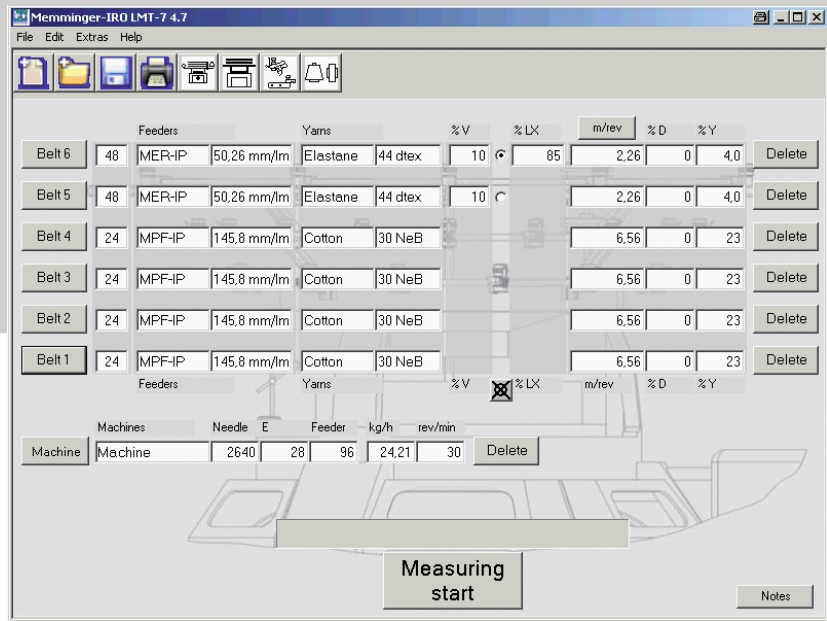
Memminger-IRO LMT-7 4.7

File Edit Extras Help

| | | Feeders | | Yarns | | %V | %LX | m/rev | %D | %Y | |
|---|---|---|---|---|---|---|---|---|---|---|---|
| Belt 6 | 48 | MER-IP | 50,26 mm/lm | Elastane | 44 dtex | 10 | 85 | 2,26 | 0 | 4,0 | Delete |
| Belt 5 | 48 | MER-IP | 50,26 mm/lm | Elastane | 44 dtex | 10 | | 2,26 | 0 | 4,0 | Delete |
| Belt 4 | 24 | MPF-IP | 145,8 mm/lm | Cotton | 30 NeB | | | 6,56 | 0 | 23 | Delete |
| Belt 3 | 24 | MPF-IP | 145,8 mm/lm | Cotton | 30 NeB | | | 6,56 | 0 | 23 | Delete |
| Belt 2 | 24 | MPF-IP | 145,8 mm/lm | Cotton | 30 NeB | | | 6,56 | 0 | 23 | Delete |
| Belt 1 | 24 | MPF-IP | 145,8 mm/lm | Cotton | 30 NeB | | | 6,56 | 0 | 23 | Delete |
| | | Feeders | | Yarns | | %V | %LX | m/rev | %D | %Y | |

| | Machines | Needle | E | Feeder | kg/h | rev/min | |
|---|---|---|---|---|---|---|---|
| Machine | Machine | 2640 | 28 | 96 | 24,21 | 30 | Delete |

Measuring start

Notes